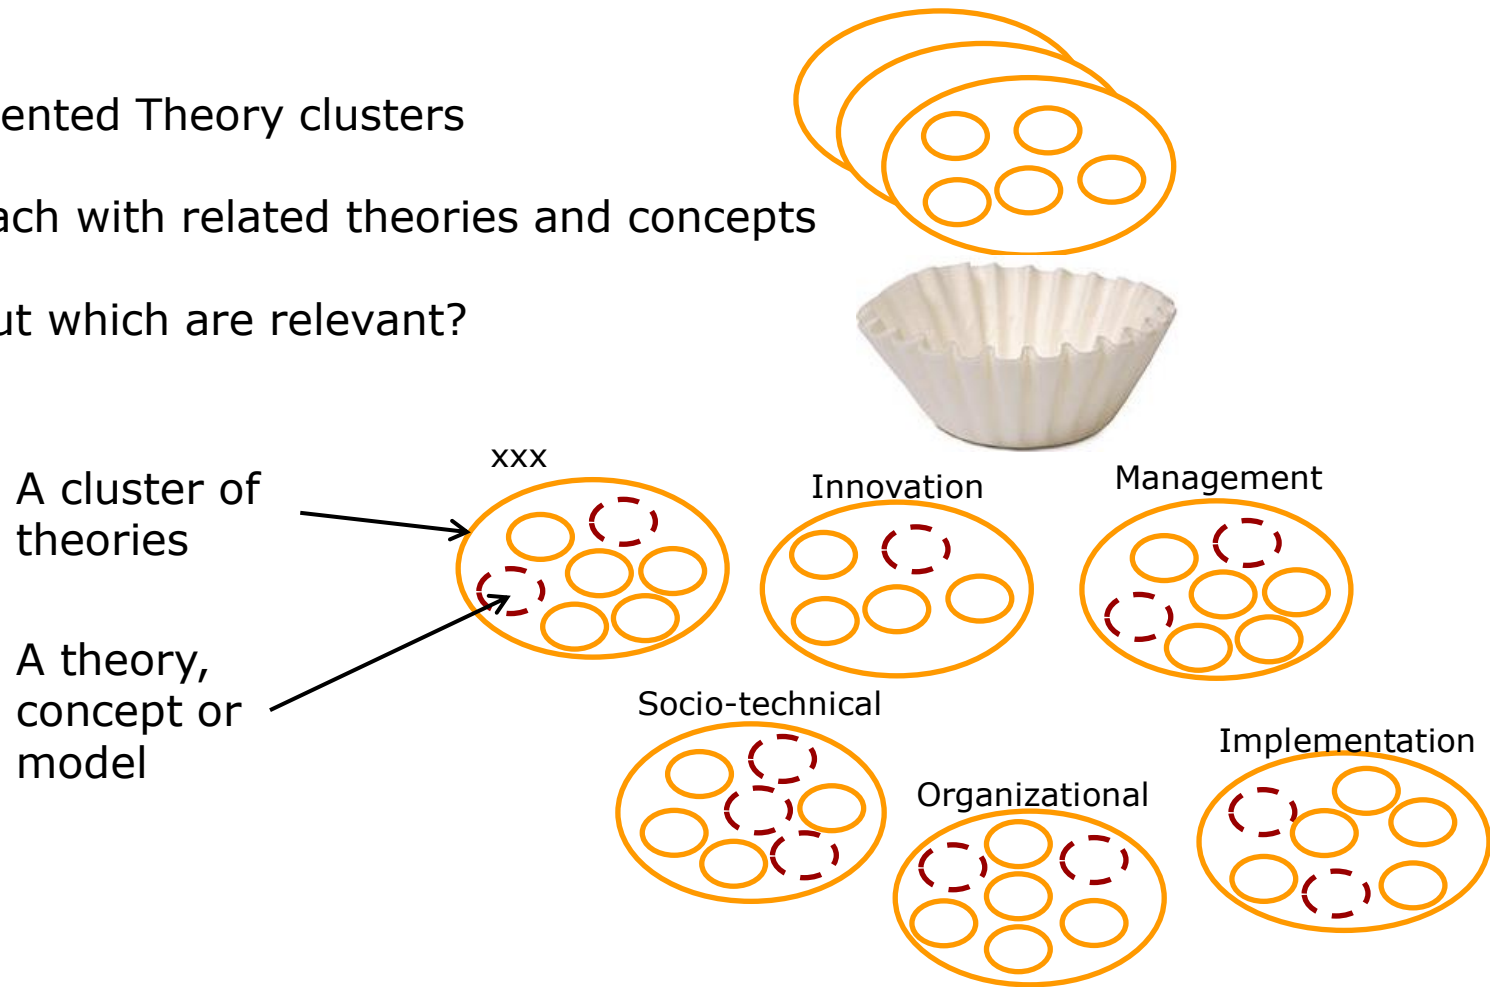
ented Theory clusters

ach with related theories and concepts

ut which are relevant?

A cluster of theories

A theory, concept or model

xxx

Innovation

Management

Socio-technical

Organizational

Implementation